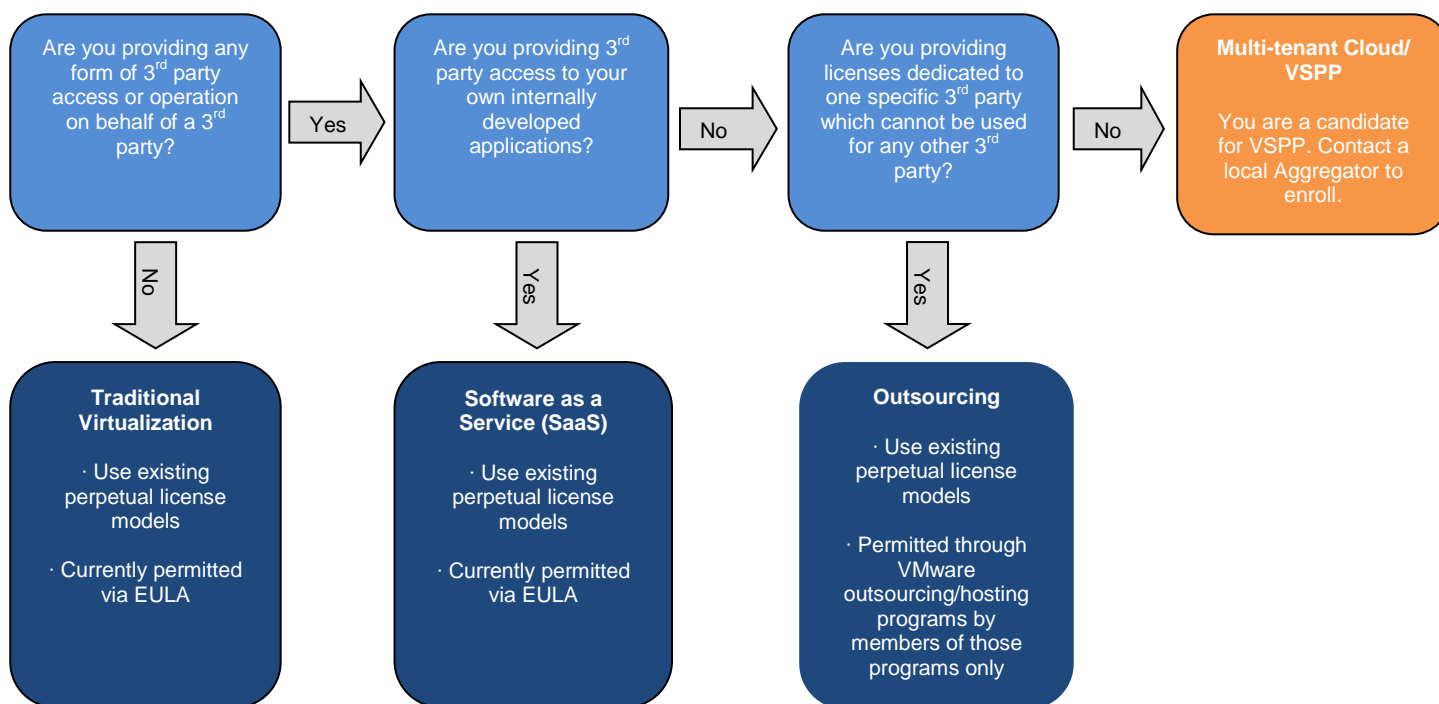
Are you providing any form of 3$^{rd}$ party access or operation on behalf of a 3$^{rd}$ party?

Yes

Are you providing 3$^{rd}$ party access to your own internally developed applications?

No

Are you providing licenses dedicated to one specific 3$^{rd}$ party which cannot be used for any other 3$^{rd}$ party?

No

**Multi-tenant Cloud/ VSPP**

You are a candidate for VSPP. Contact a local Aggregator to enroll.

No

Yes

Yes

**Traditional Virtualization**

· Use existing perpetual license models

· Currently permitted via EULA

**Software as a Service (SaaS)**

· Use existing perpetual license models

· Currently permitted via EULA

**Outsourcing**

· Use existing perpetual license models

· Permitted through VMware outsourcing/hosting programs by members of those programs only